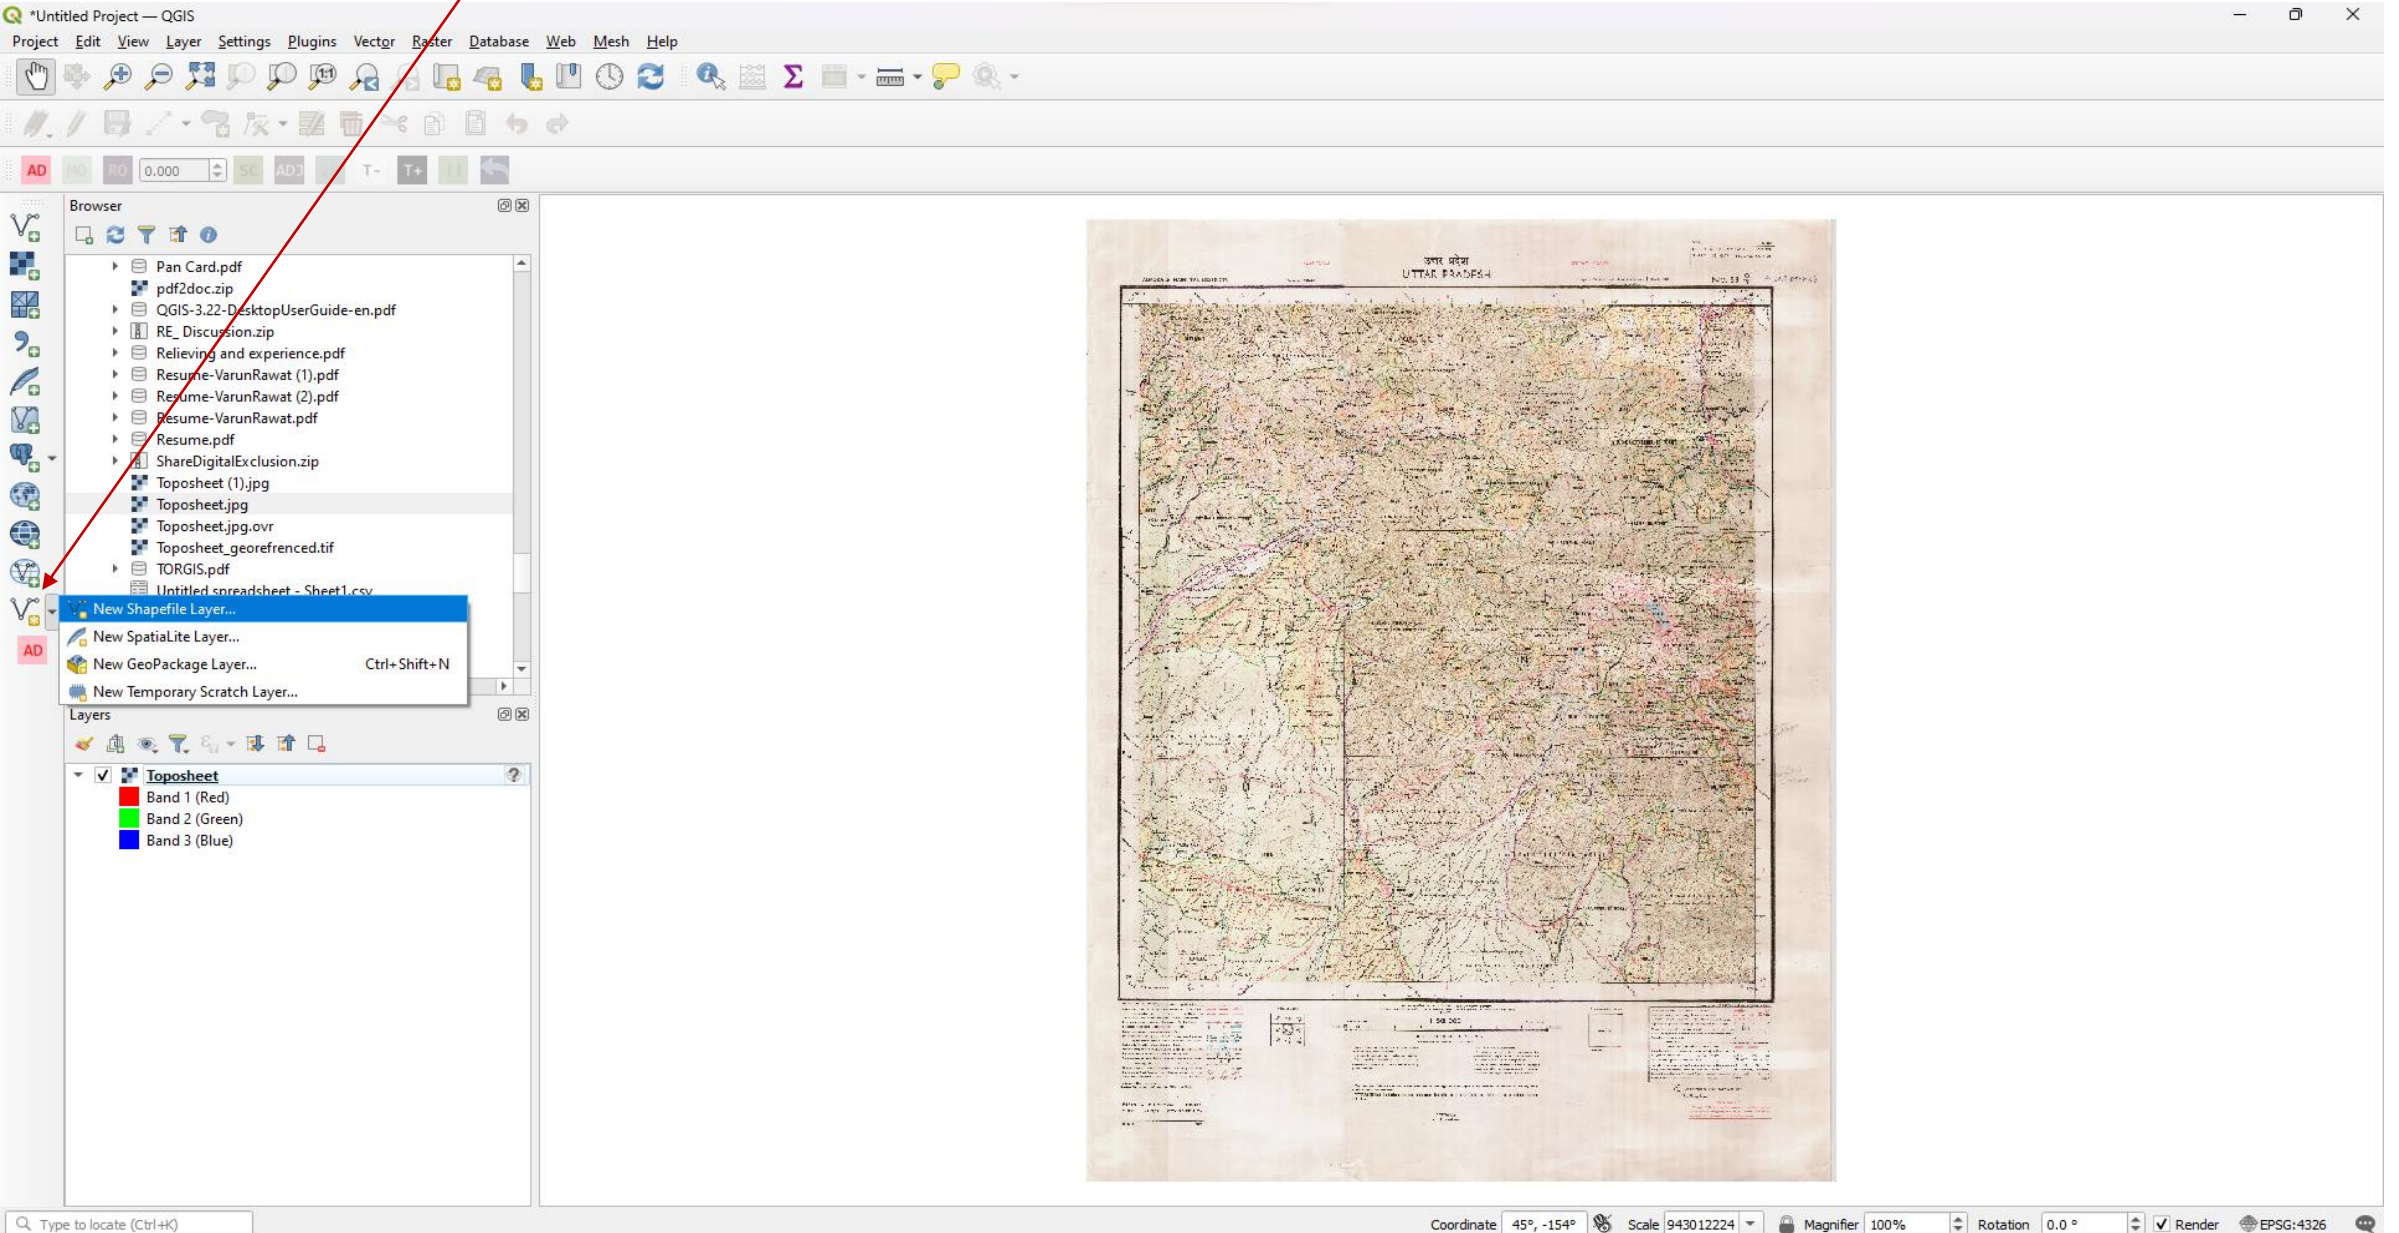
*Untitled Project — QGIS

Project Edit View Layer Settings Plugins Vector Raster Database Web Mesh Help

AD 0.000 T-

Browser

Pan Card.pdf
pdf2doc.zip
QGIS-3.22-DesktopUserGuide-en.pdf
RE_Discussion.zip
Relieving and experience.pdf
Resume-VarunRawat (1).pdf
Resume-VarunRawat (2).pdf
Resume-VarunRawat.pdf
Resume.pdf
ShareDigitalExclusion.zip
Toposheet (1).jpg
Toposheet.jpg
Toposheet.jpg.ovr
Toposheet_georefrenced.tif
TORGIS.pdf
Untitled spreadsheet - Sheet1.csv

New Shapefile Layer...
New SpatiaLite Layer...
New GeoPackage Layer... Ctrl+Shift+N
New Temporary Scratch Layer...

AD

Layers

Toposheet
Band 1 (Red)
Band 2 (Green)
Band 3 (Blue)

उत्तर प्रदेश
UTTAR PRADESH

Type to locate (Ctrl+K)

Coordinate 45°, -154° Scale 943012224 Magnifier 100% Rotation 0.0 ° Render EPSG:4326